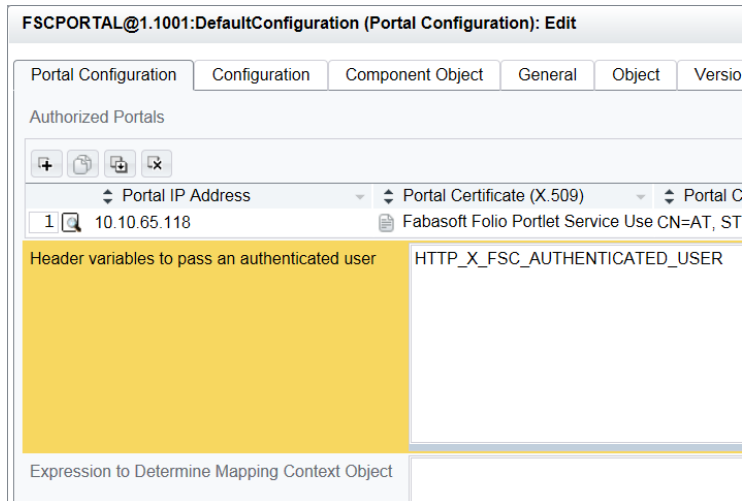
FSCPORTAL@1.1001:DefaultConfiguration (Portal Configuration): Edit

Portal Configuration | Configuration | Component Object | General | Object | Versio

Authorized Portals

| | Portal IP Address | Portal Certificate (X.509) | Portal C |
|---|---|---|---|
| 1 | 10.10.65.118 | Fabasoft Folio Portlet Service Use CN=AT, ST | |

Header variables to pass an authenticated user

HTTP_X_FSC_AUTHENTICATED_USER

Expression to Determine Mapping Context Object